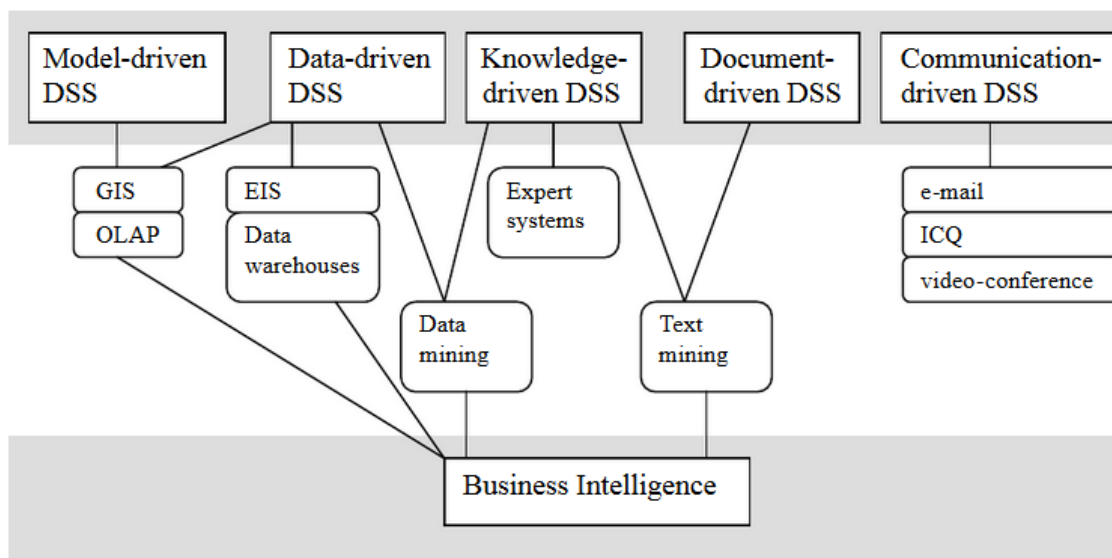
Model-driven DSS

Data-driven DSS

Knowledge-driven DSS

Document-driven DSS

Communication-driven DSS

GIS

OLAP

EIS

Data warehouses

Expert systems

e-mail

ICQ

video-conference

Data mining

Text mining

Business Intelligence